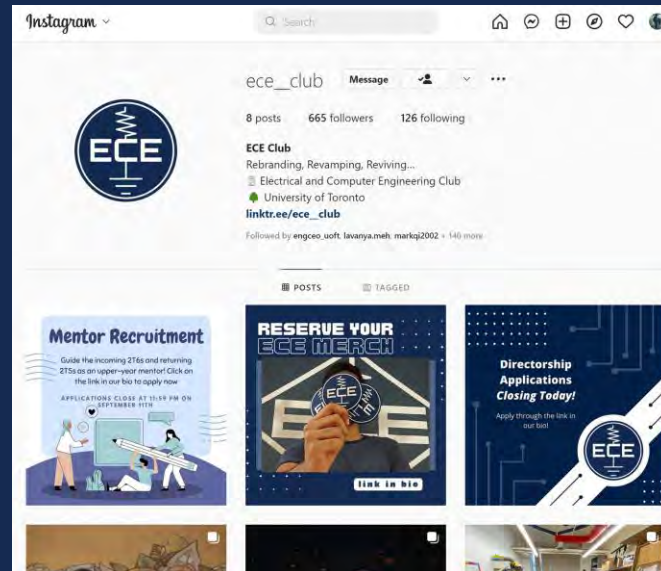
Instagram

Search

ECE

ece__club Message

8 posts 665 followers 126 following

ECE Club
Rebranding, Revamping, Reviving...
Electrical and Computer Engineering Club
University of Toronto
linktr.ee/ece__club

Followed by engceo_uoft, lavanya.meh, markqi2002 + 146 more

POSTS TAGGED

Mentor Recruitment

Guide the incoming 2T6s and returning 2T5s as an upper-year mentor! Click on the link in our bio to apply now

APPLICATIONS CLOSE AT 11:59 PM ON SEPTEMBER 11TH

RESERVE YOUR ECE MERCH

ECE

link in bio

Directorship Applications Closing Today!

Apply through the link in our bio!

ECE